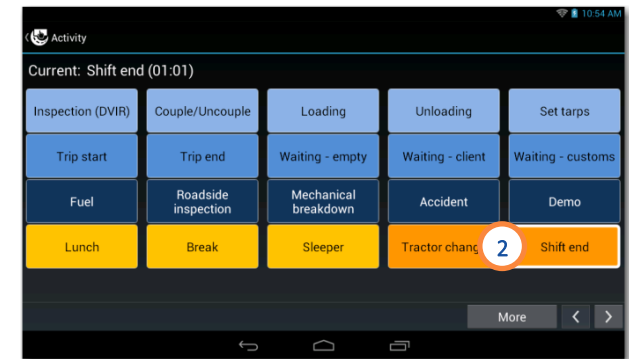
10:54 AM

Activity

Current: Shift end (01:01)

| | | | | |
|---|---|---|---|---|
| Inspection (DVIR) | Couple/Uncouple | Loading | Unloading | Set tarps |
| Trip start | Trip end | Waiting - empty | Waiting - client | Waiting - customs |
| Fuel | Roadside inspection | Mechanical breakdown | Accident | Demo |
| Lunch | Break | Sleeper | Tractor chang | Shift end |

2

More